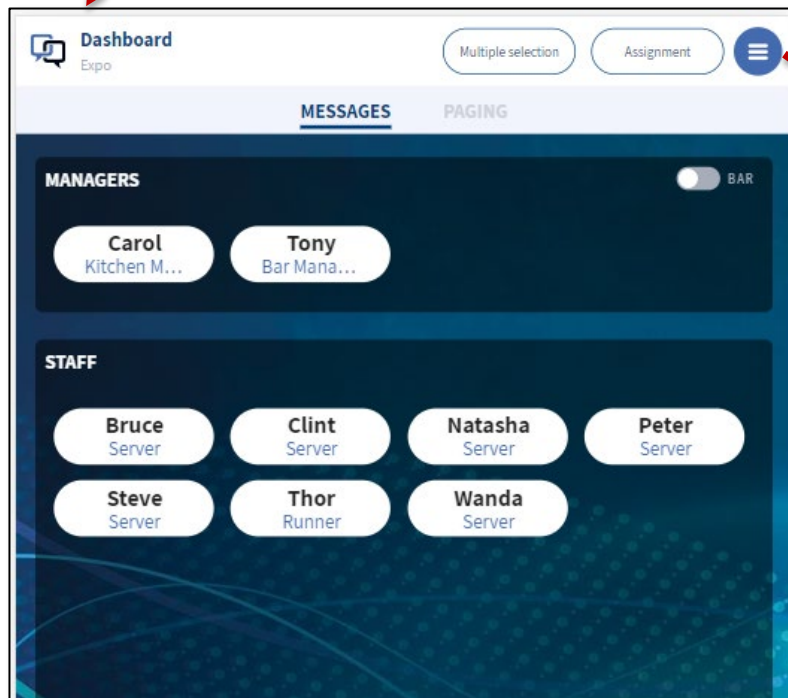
Dashboard
Expo

Multiple selection
Assignment

MESSAGES
PAGING

MANAGERS
BAR

Carol
Kitchen M...

Tony
Bar Mana...

STAFF

Bruce
Server

Clint
Server

Natasha
Server

Peter
Server

Steve
Server

Thor
Runner

Wanda
Server